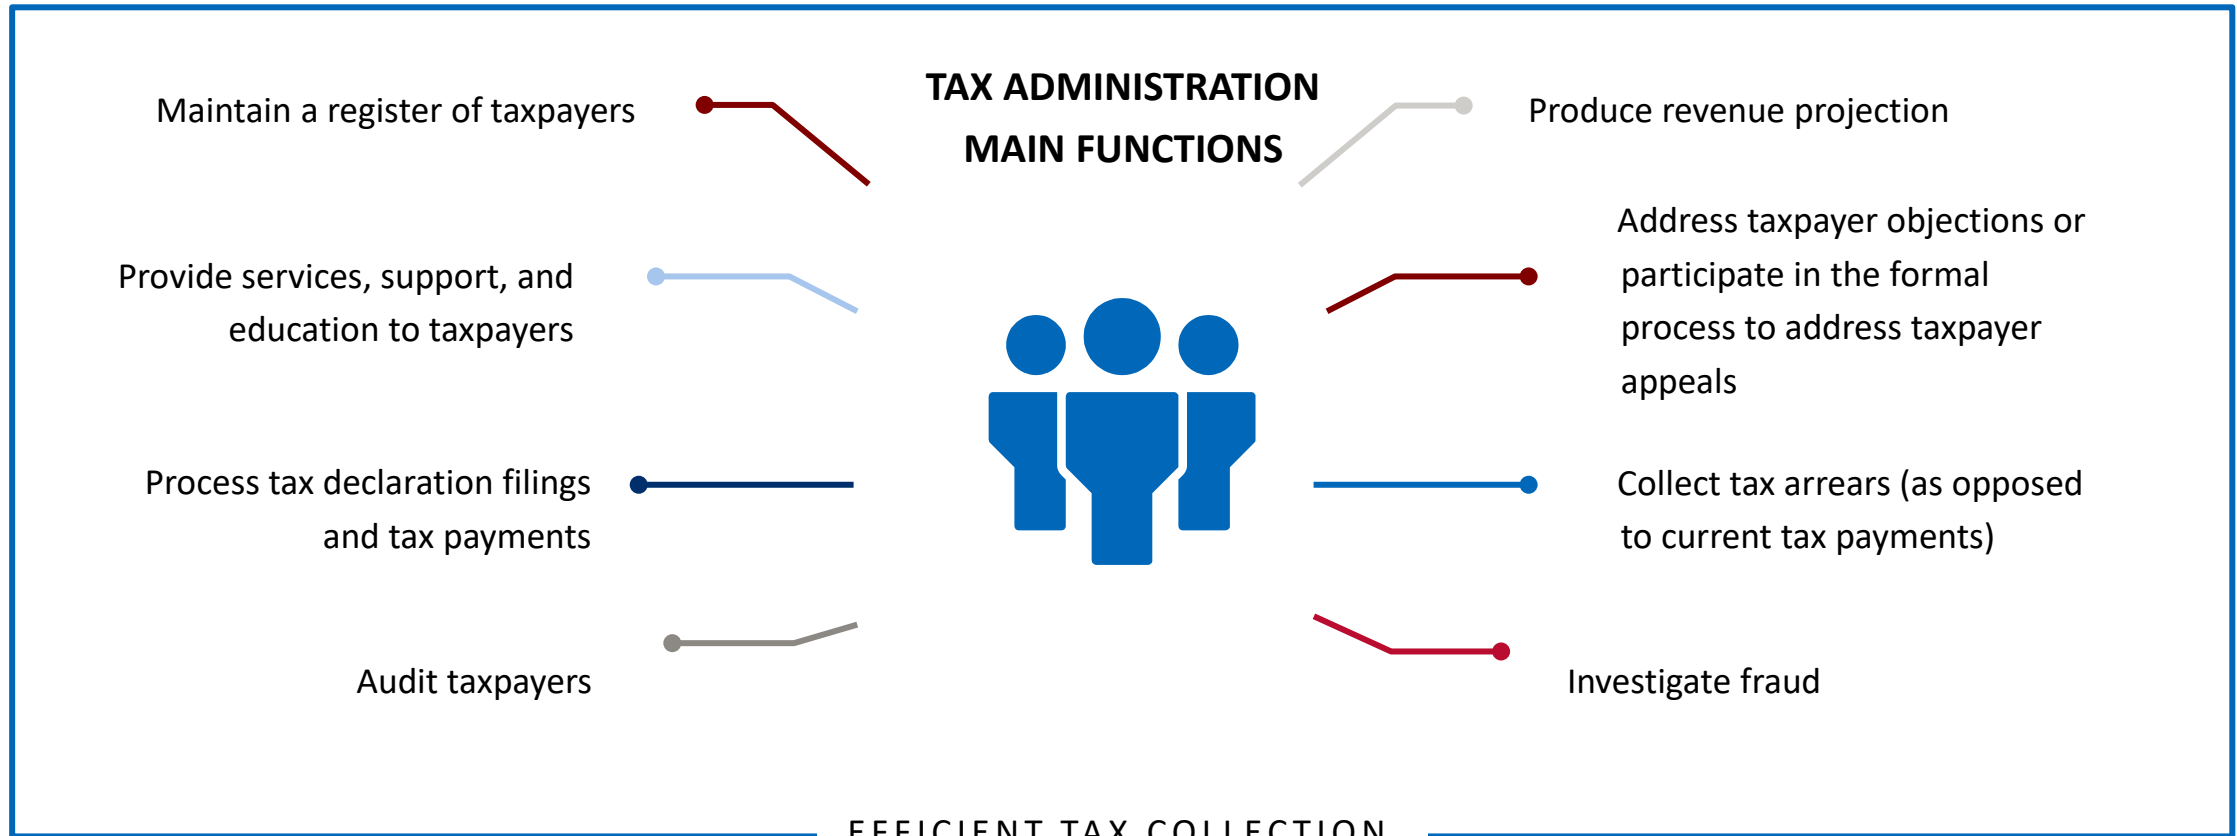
TAX ADMINISTRATION MAIN FUNCTIONS

Maintain a register of taxpayers

Produce revenue projection

Provide services, support, and education to taxpayers

Address taxpayer objections or participate in the formal process to address taxpayer appeals

Process tax declaration filings and tax payments

Collect tax arrears (as opposed to current tax payments)

Audit taxpayers

Investigate fraud

EFFICIENT TAX COLLECTION